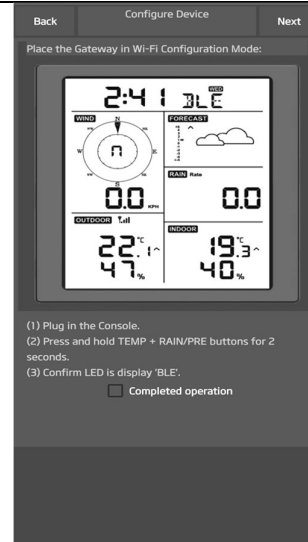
Back
Configure Device
Next

Place the Gateway in Wi-Fi Configuration Mode:

2:41 BLE
WED
WIND
N
E
S
W
n
0.0 KPH
FORECAST
RAIN Rate
0.0
OUTDOOR
22.1 °C
47 %
INDOOR
19.3 °C
40 %

(1) Plug in the Console.
(2) Press and hold TEMP + RAIN/PRE buttons for 2 seconds.
(3) Confirm LED is display 'BLE'.

Completed operation